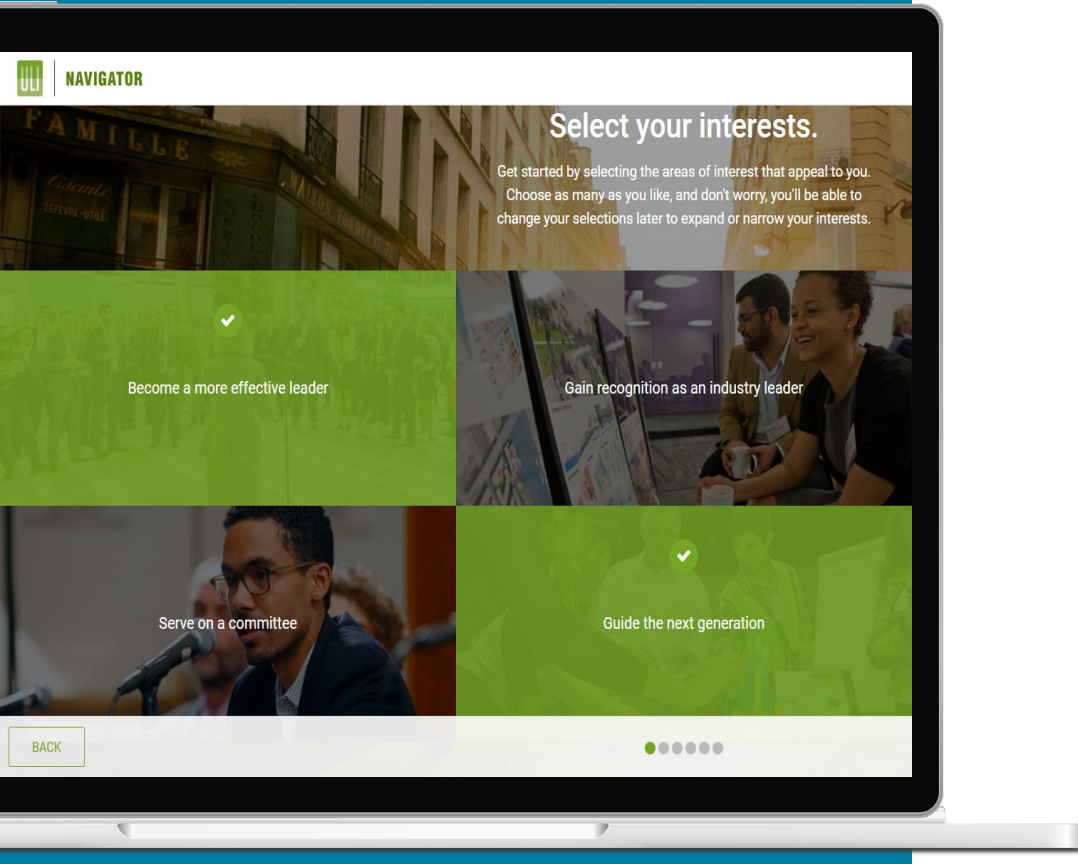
ULI | NAVIGATOR

FAMILLE

Select your interests.

Get started by selecting the areas of interest that appeal to you. Choose as many as you like, and don't worry, you'll be able to change your selections later to expand or narrow your interests.

Become a more effective leader

Gain recognition as an industry leader

Serve on a committee

Guide the next generation

BACK